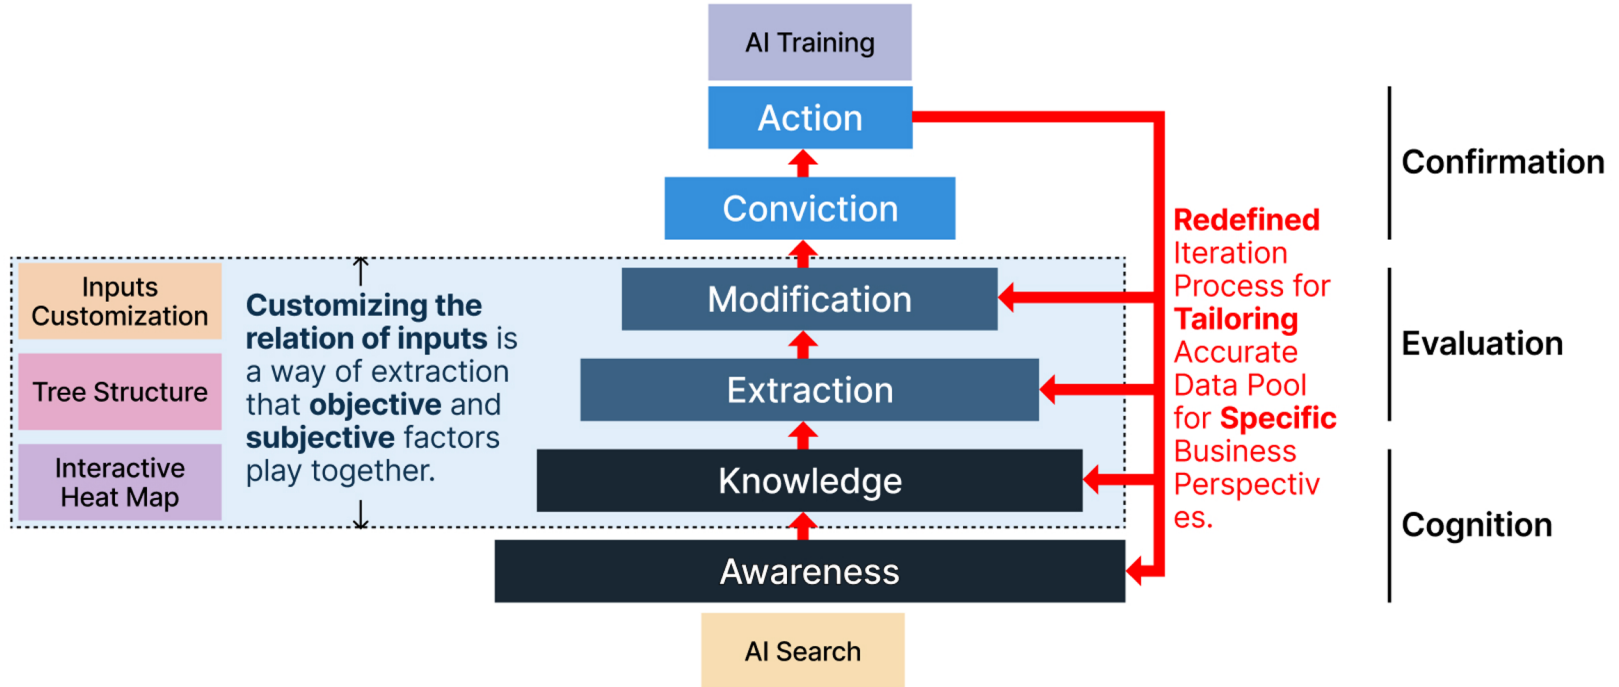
AI Training

Action

Conviction

Modification

Extraction

Knowledge

Awareness

AI Search

Inputs Customization

Tree Structure

Interactive Heat Map

**Customizing the relation of inputs** is a way of extraction that **objective** and **subjective** factors play together.

**Redefined** Iteration Process for **Tailoring** Accurate Data Pool for **Specific** Business Perspectiv es.

Confirmation

Evaluation

Cognition